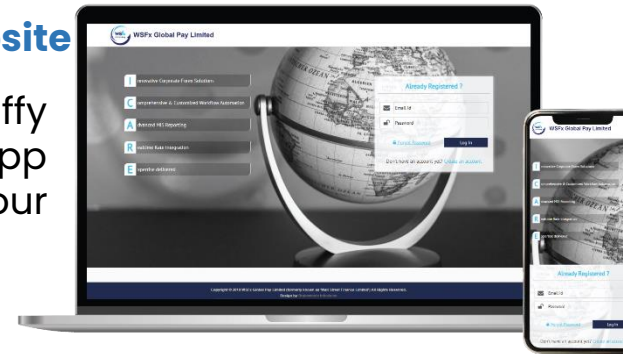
site

ffy
pp
our

WSFx Global Pay Limited

I nnovative Corporate Forex Solutions

C omprehensive & Customized Workflow Automation

A dvanced MIS Reporting

R eal-time Rate Integration

E xpertise assistance

Already Registered ?

Email Id

Password

Forgot Password

Log In

Don't have an account yet? Create an account

Copyright © 2018 WSFx Global Pay Limited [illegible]. All Rights Reserved.

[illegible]

WSFx Global Pay Limited

Already Registered ?

Email Id

Password

Forgot Password

Log In

Don't have an account yet? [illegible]